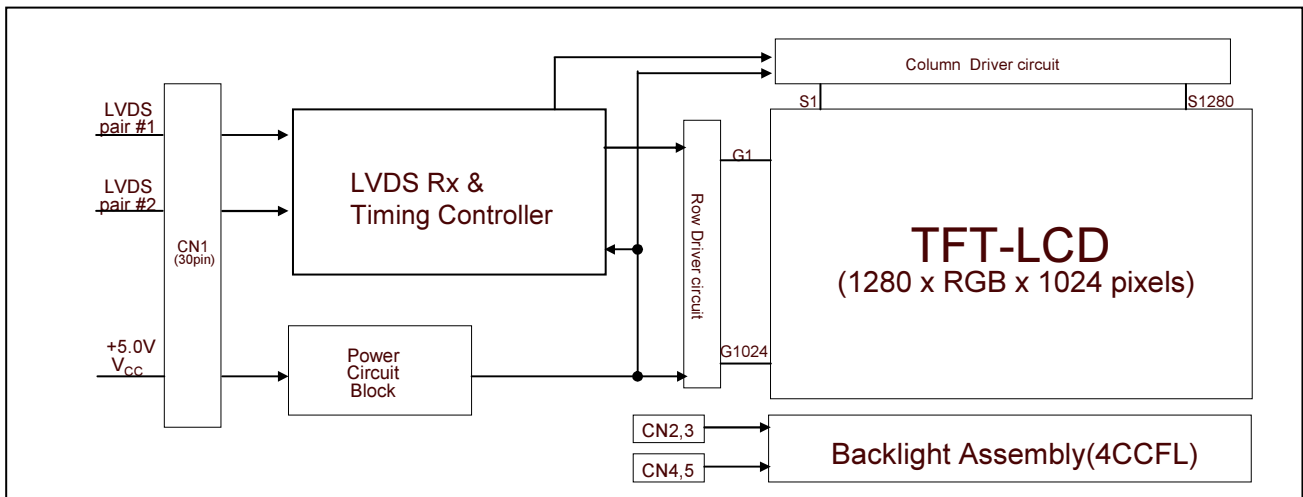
Column Driver circuit

S1

S1280

LVDS pair #1

LVDS pair #2

CN1 (30pin)

LVDS Rx & Timing Controller

G1

Row Driver circuit

TFT-LCD
(1280 x RGB x 1024 pixels)

+5.0V $V_{CC}$

Power Circuit Block

G1024

CN2,3

CN4,5

Backlight Assembly(4CCFL)